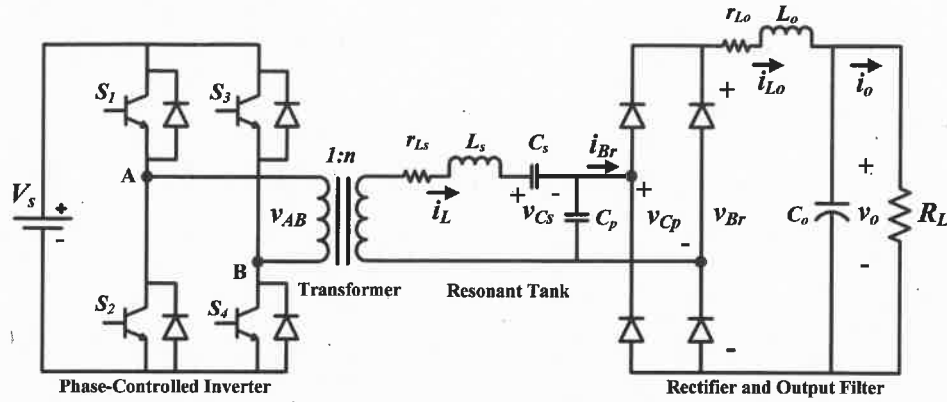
$r_{Lo}$ $L_o$

$S_1$ $S_3$

+ $\vec{i_{Lo}}$ $\vec{i_o}$

1:n

$r_{Ls}$ $L_s$ $C_s$ $i_{Br}$

$V_s$ + -

A

$v_{AB}$

$\vec{i_L}$ + - $v_{Cs}$ $C_p$

+ $v_{Cp}$ - $v_{Br}$

+ $C_o$ $v_o$ $R_L$ -

B

Transformer

Resonant Tank

$S_2$ $S_4$

-

Phase-Controlled Inverter

Rectifier and Output Filter